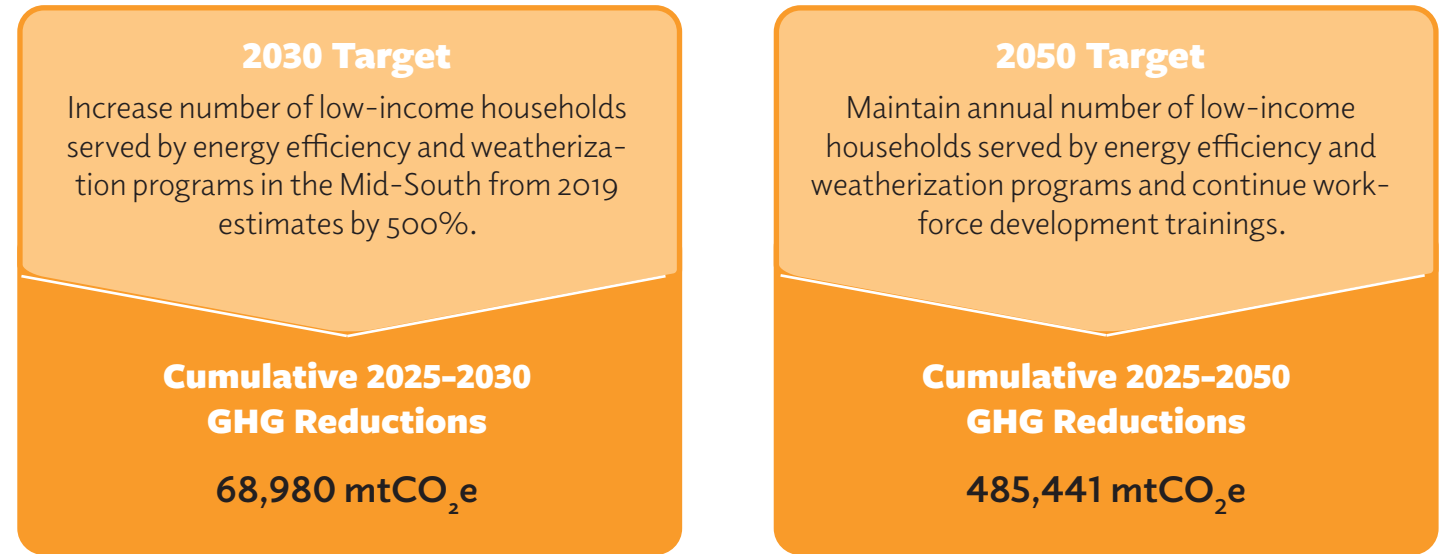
2030 Target

Increase number of low-income households served by energy efficiency and weatherization programs in the Mid-South from 2019 estimates by 500%.

Cumulative 2025-2030 GHG Reductions

68,980 mt$CO_2$e

2050 Target

Maintain annual number of low-income households served by energy efficiency and weatherization programs and continue workforce development trainings.

Cumulative 2025-2050 GHG Reductions

485,441 mt$CO_2$e